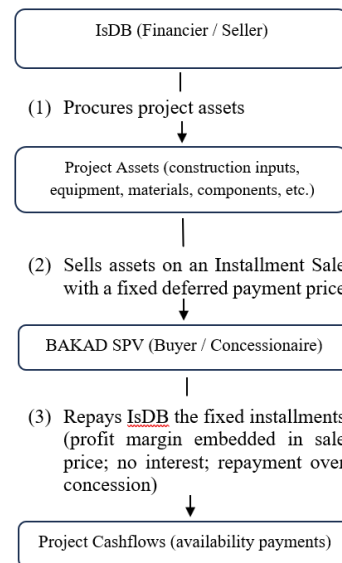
IsDB (Financier / Seller)

(1) Procures project assets

Project Assets (construction inputs, equipment, materials, components, etc.)

(2) Sells assets on an Installment Sale with a fixed deferred payment price

BAKAD SPV (Buyer / Concessionaire)

(3) Repays IsDB the fixed installments (profit margin embedded in sale price; no interest; repayment over concession)

Project Cashflows (availability payments)